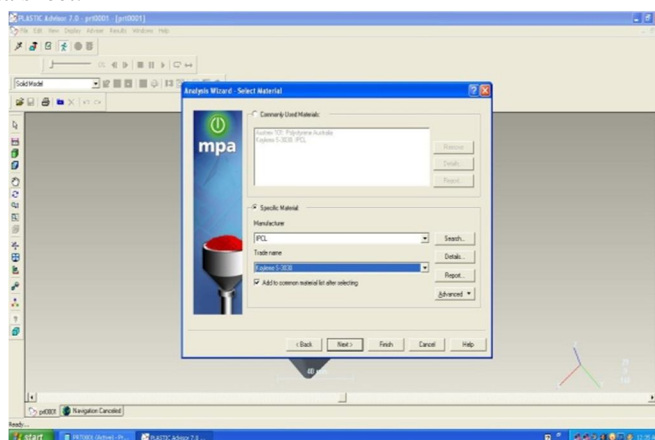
PLASTIC Advisor 7.0 - prt0001 - [prt0001]
File Edit View Display Advisor Results Windows Help
Solid Model
Analysis Wizard - Select Material
mpa
Commonly Used Materials
Ampol 100 Polystyrene Australia
Kepleen 5-3838 IPCL
Remove
Details
Report
Specific Material
Manufacturer
IPCL
Search...
Trade name
Kepleen 5-3838
Details...
Report...
Add to common material list after selecting
Advanced
< Back
Next >
Finish
Cancel
Help
prt0001
Navigation Canceled
Ready
start
PKT0001 (Active) - Pr...
PLASTIC Advisor 7.0 ...